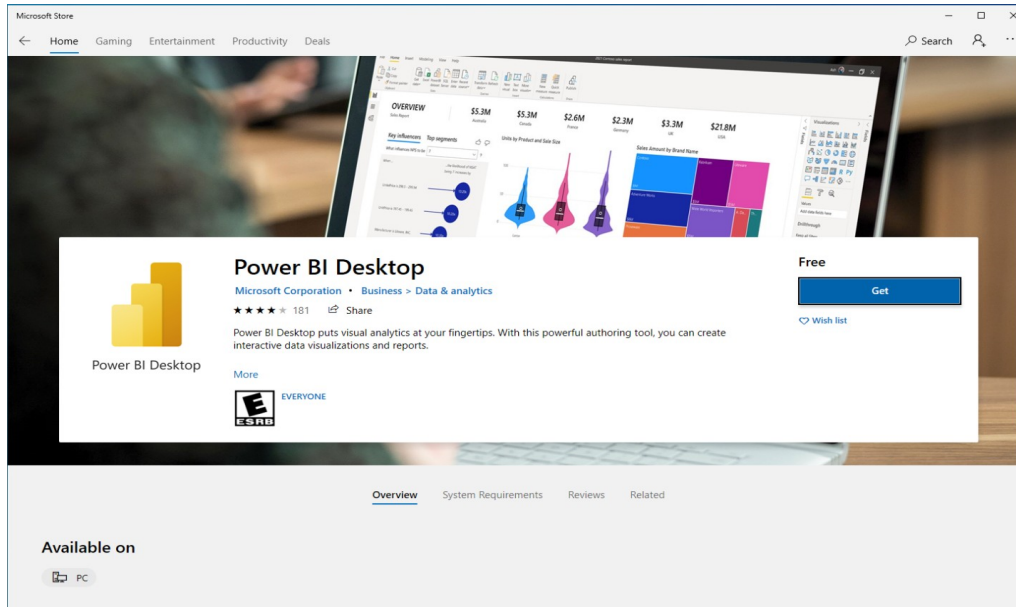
Microsoft Store

Home Gaming Entertainment Productivity Deals

Search

OVERVIEW

$5.3M $5.3M $2.6M $2.3M $3.3M $21.8M

Key influencers Top segments

Units by Product and Sale Size

Sales Amount by Brand Name

Visualizations

Power BI Desktop

Power BI Desktop
Microsoft Corporation • Business > Data & analytics
★★★★★ 181 Share

Power BI Desktop puts visual analytics at your fingertips. With this powerful authoring tool, you can create interactive data visualizations and reports.

More

E
ESRB
EVERYONE

Free

Get

Wish list

Overview System Requirements Reviews Related

Available on

PC